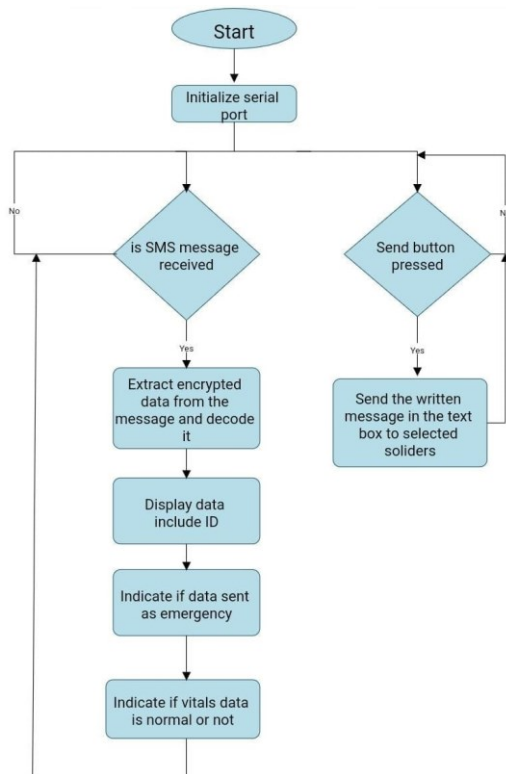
Start

Initialize serial port

No

is SMS message received

Yes

Extract encrypted data from the message and decode it

Display data include ID

Indicate if data sent as emergency

Indicate if vitals data is normal or not

Send button pressed

N

Yes

Send the written message in the text box to selected soliders